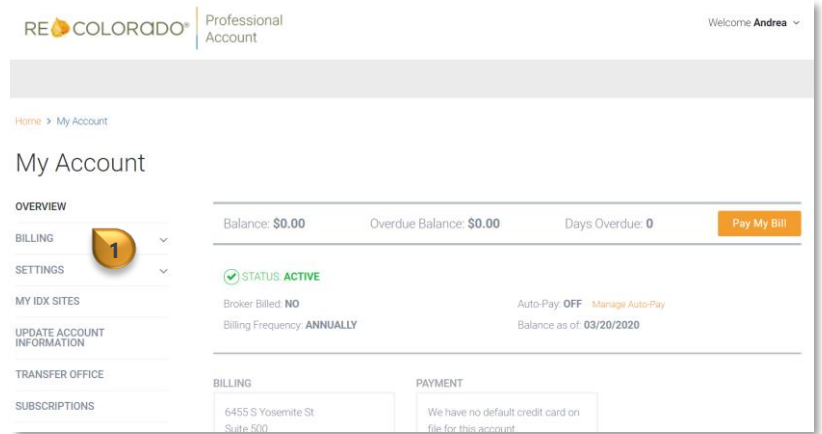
RE COLORADO® Professional Account

Welcome Andrea

Home > My Account

My Account

OVERVIEW
BILLING
1
SETTINGS
MY IDX SITES
UPDATE ACCOUNT INFORMATION
TRANSFER OFFICE
SUBSCRIPTIONS

Balance: $0.00 Overdue Balance: $0.00 Days Overdue: 0 Pay My Bill

STATUS: ACTIVE

Broker Billed: NO
Billing Frequency: ANNUALLY

Auto-Pay: OFF Manage Auto-Pay
Balance as of: 03/20/2020

BILLING
6455 S Yosemite St
Suite 500

PAYMENT
We have no default credit card on file for this account.